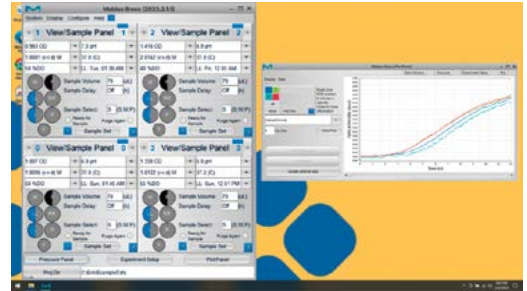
Mobius Brews (2023.3.10)

System Display Configure Help

1 View/Sample Panel 1

0.950 (G) | 7.3 pH

1.0001 (r=0.0) W | 37.0 (C)

50 %DO | 1L Tue 01:30 AM

Sample Volume 70 (uL)

Sample Delay Off (h)

Sample Select 5 (5.50 P)

Ready for Sample

Purge Again

Sample Set

2 View/Sample Panel 2

1.416 (G) | 6.9 pH

2.0162 (r=0.0) W | 37.0 (C)

40 %DO | 2L Fri 12:15 AM

Sample Volume 75 (uL)

Sample Delay Off (h)

Sample Select 5 (5.50 P)

Ready for Sample

Purge Again

Sample Set

0 View/Sample Panel 0

1.697 (G) | 6.9 pH

7.0000 (r=0.0) W | 37.0 (C)

53 %DO | 1L Sun 01:45 AM

Sample Volume 75 (uL)

Sample Delay Off (h)

Sample Select 5 (5.50 P)

Ready for Sample

Purge Again

Sample Set

4 View/Sample Panel 4

1.339 (G) | 6.9 pH

1.0122 (r=0.0) W | 37.2 (C)

53 %DO | 1L Sun 12:01 PM

Sample Volume 75 (uL)

Sample Delay Off (h)

Sample Select 5 (5.50 P)

Ready for Sample

Purge Again

Sample Set

Precision Panel | Experiment Setup | PlotPanel

Mobius Brew (Plot Panel)

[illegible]